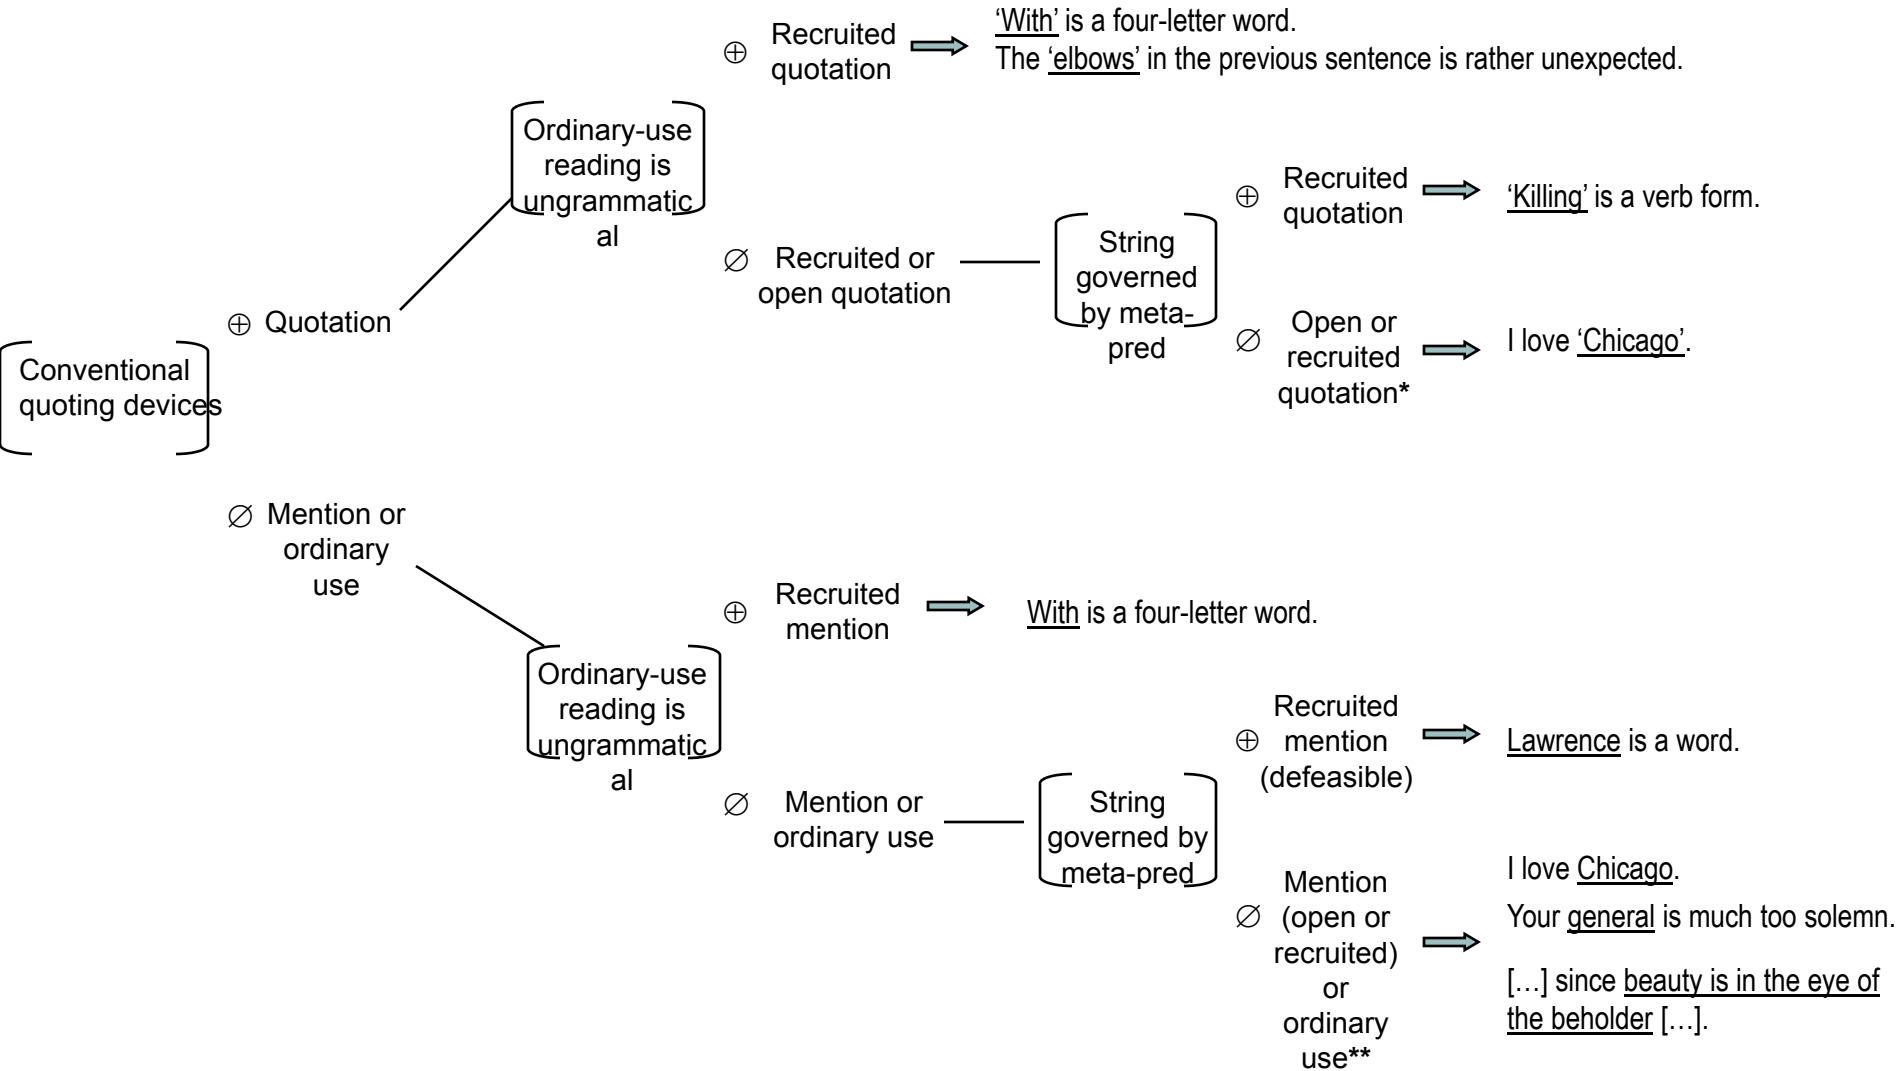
Conventional quoting devices

⊕ Quotation

Ordinary-use reading is ungrammatical

⊕ Recruited quotation

'With' is a four-letter word.
The 'elbows' in the previous sentence is rather unexpected.

∅ Recruited or open quotation

String governed by meta-pred

⊕ Recruited quotation

'Killing' is a verb form.

∅ Open or recruited quotation*

I love 'Chicago'.

∅ Mention or ordinary use

Ordinary-use reading is ungrammatical

⊕ Recruited mention

With is a four-letter word.

∅ Mention or ordinary use

String governed by meta-pred

⊕ Recruited mention (defeasible)

Lawrence is a word.

∅ Mention (open or recruited) or ordinary use**

I love Chicago.
Your general is much too solemn.
[…] since beauty is in the eye of the beholder […].